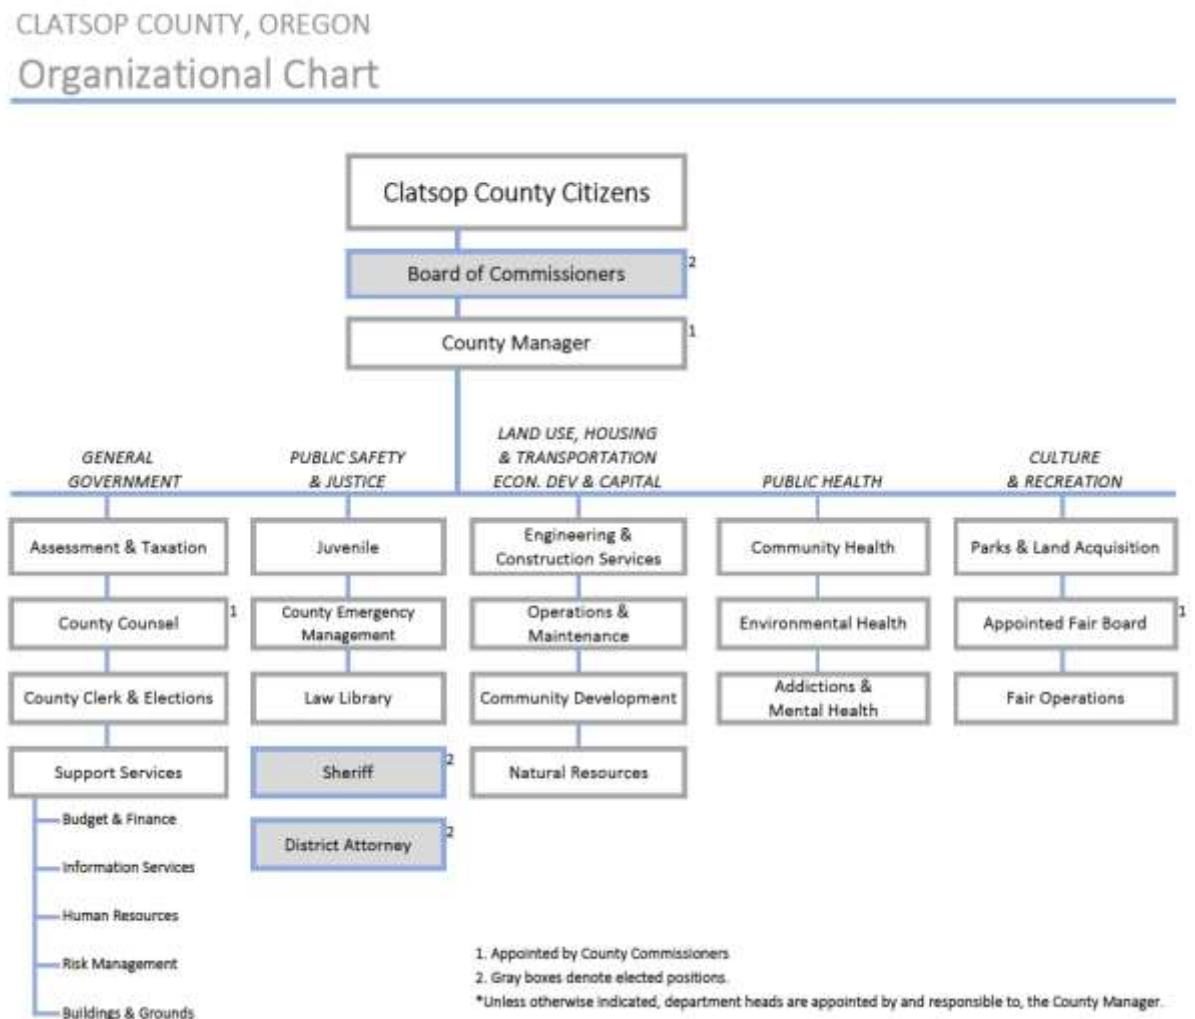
CLATSOP COUNTY, OREGON

Organizational Chart

Clatsop County Citizens

Board of Commissioners 2

County Manager 1

GENERAL GOVERNMENT

Assessment & Taxation

County Counsel 1

County Clerk & Elections

Support Services

Budget & Finance

Information Services

Human Resources

Risk Management

Buildings & Grounds

PUBLIC SAFETY & JUSTICE

Juvenile

County Emergency Management

Law Library

Sheriff 2

District Attorney 2

LAND USE, HOUSING & TRANSPORTATION ECON. DEV & CAPITAL

Engineering & Construction Services

Operations & Maintenance

Community Development

Natural Resources

PUBLIC HEALTH

Community Health

Environmental Health

Addictions & Mental Health

CULTURE & RECREATION

Parks & Land Acquisition

Appointed Fair Board 1

Fair Operations

1. Appointed by County Commissioners
2. Gray boxes denote elected positions.
*Unless otherwise indicated, department heads are appointed by and responsible to, the County Manager.